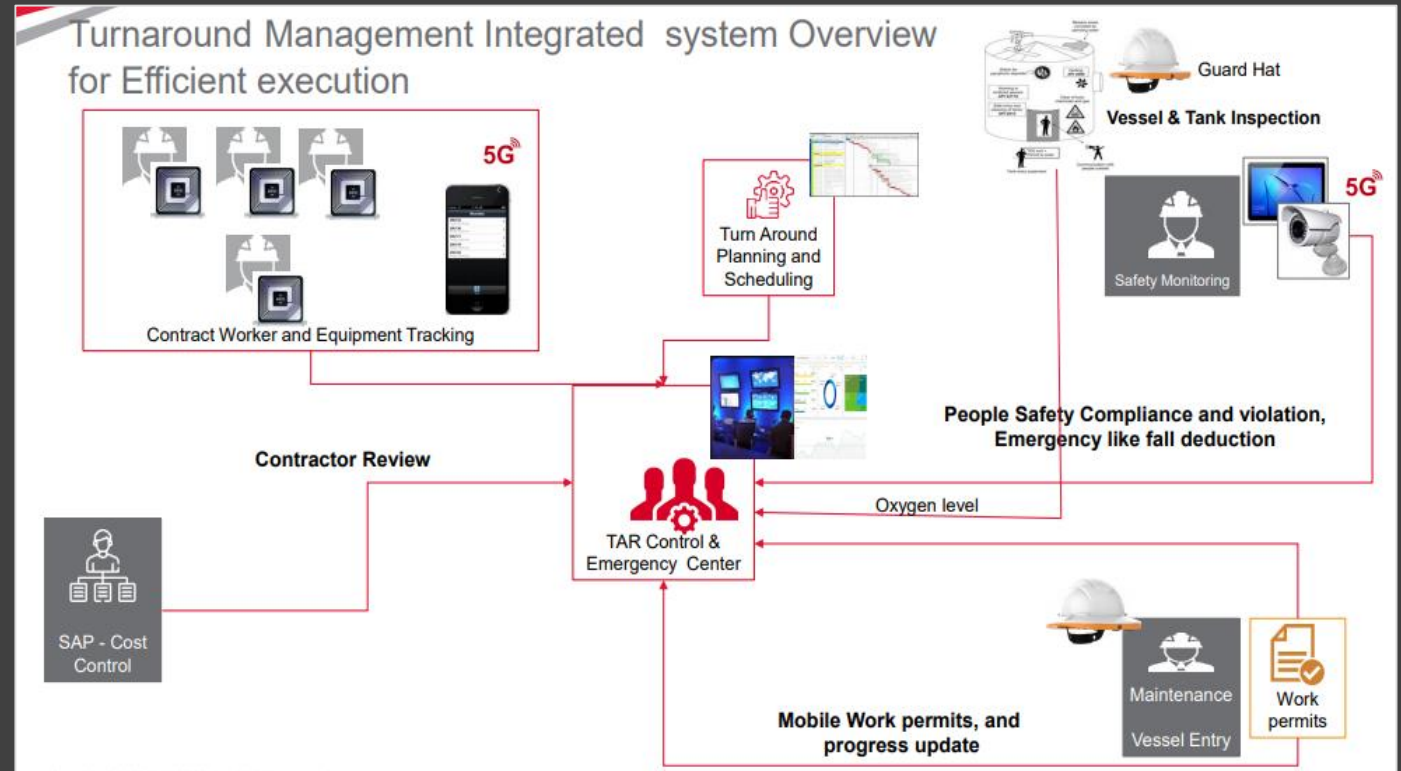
Turnaround Management Integrated system Overview for Efficient execution

5G

Contract Worker and Equipment Tracking

Turn Around Planning and Scheduling

Guard Hat

Vessel & Tank Inspection

5G

Safety Monitoring

People Safety Compliance and violation, Emergency like fall deduction

Contractor Review

Oxygen level

TAR Control & Emergency Center

SAP - Cost Control

Maintenance

Vessel Entry

Work permits

Mobile Work permits, and progress update